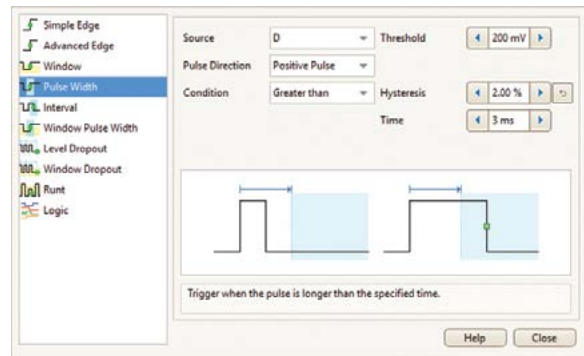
Simple Edge
Advanced Edge
Window
Pulse Width
Interval
Window Pulse Width
Level Dropout
Window Dropout
Runt
Logic

Source D
Pulse Direction Positive Pulse
Condition Greater than

Threshold 200 mV
Hysteresis 2.00 %
Time 3 ms

Trigger when the pulse is longer than the specified time.

Help Close